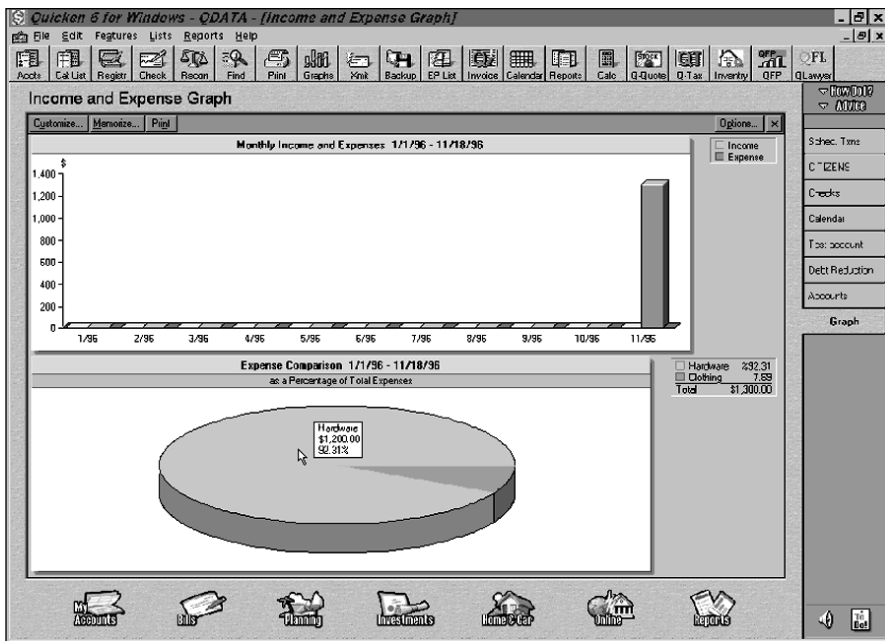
Quicken 6 for Windows - QDATA - [Income and Expense Graph]

File Edit Features Lists Reports Help

Accts Cat List Registr Check Recon Find Print Graphs Xmit Backup EP List Invoice Calendar Reports Calc Q-Quote Q-Tax Inventry QFP QLawyer

Income and Expense Graph

How Do I?
Advice

Customize... Memorize... Print Options... x

Monthly Income and Expenses: 1/1/96 - 11/18/96

Income
Expense

$
1,400
1,200
1,000
800
600
400
200
0

1/96 2/96 3/96 4/96 5/96 6/96 7/96 8/96 9/96 10/96 11/96

Sched. Txns
CITIZENS
Checks
Calendar
Tax account
Debt Reduction
Accounts
Graph

Expense Comparison 1/1/96 - 11/18/96
as a Percentage of Total Expenses

| Hardware | %92.31 |
|---|---|
| Clothing | 7.69 |
| Total | $1,300.00 |

Hardware
$1,200.00
92.31%

My Accounts Bills Planning Investments Home & Car Online Reports